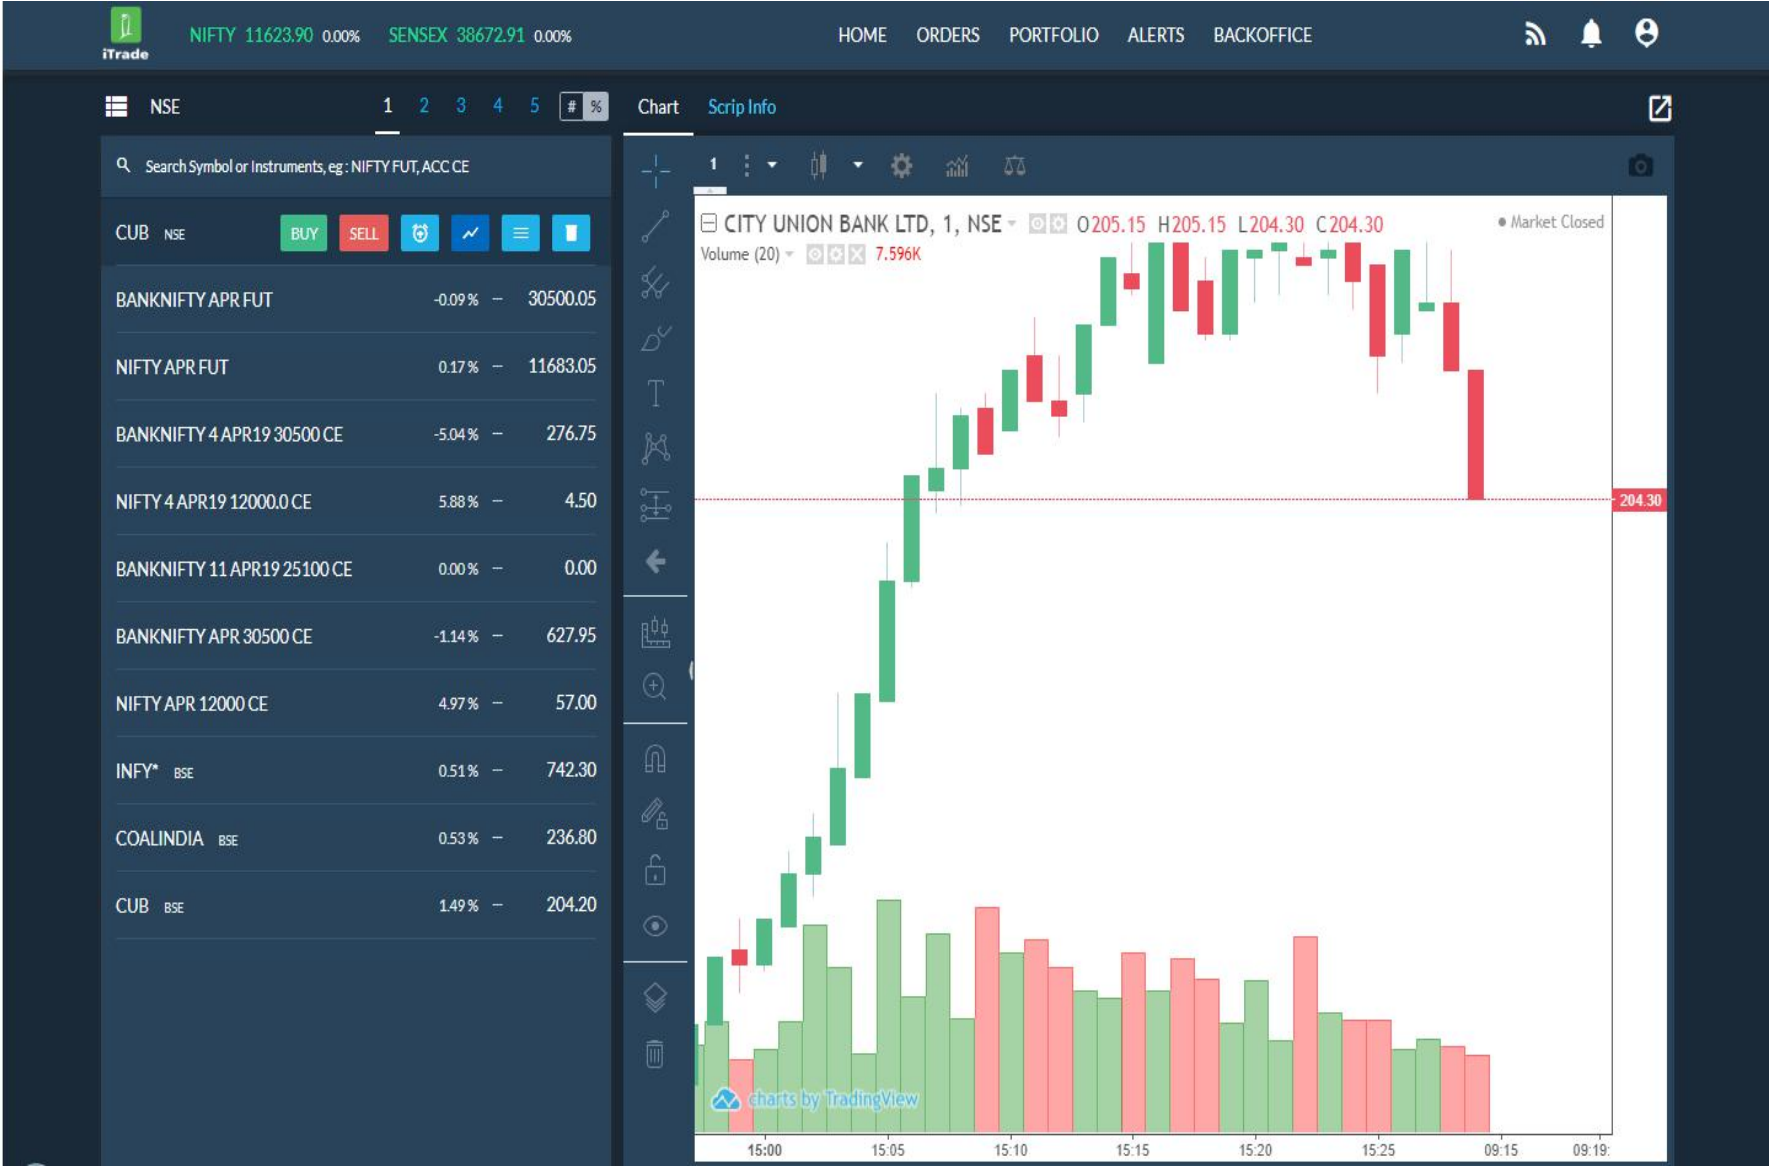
iTrade NIFTY 11623.90 0.00% SENSEX 38672.91 0.00%

HOME ORDERS PORTFOLIO ALERTS BACKOFFICE

NSE 1 2 3 4 5 # %

Chart Scrip Info

Search Symbol or Instruments, eg : NIFTY FUT, ACC CE

CUB NSE BUY SELL

| | | | |
|---|---|---|---|
| BANKNIFTY APR FUT | -0.09 % | – | 30500.05 |
| NIFTY APR FUT | 0.17 % | – | 11683.05 |
| BANKNIFTY 4 APR19 30500 CE | -5.04 % | – | 276.75 |
| NIFTY 4 APR19 12000.0 CE | 5.88 % | – | 4.50 |
| BANKNIFTY 11 APR19 25100 CE | 0.00 % | – | 0.00 |
| BANKNIFTY APR 30500 CE | -1.14 % | – | 627.95 |
| NIFTY APR 12000 CE | 4.97 % | – | 57.00 |
| INFY* BSE | 0.51 % | – | 742.30 |
| COALINDIA BSE | 0.53 % | – | 236.80 |
| CUB BSE | 1.49 % | – | 204.20 |

1

CITY UNION BANK LTD, 1, NSE O205.15 H205.15 L204.30 C204.30

Market Closed

Volume (20) 7.596K

204.30

charts by TradingView

15:00 15:05 15:10 15:15 15:20 15:25 09:15 09:19